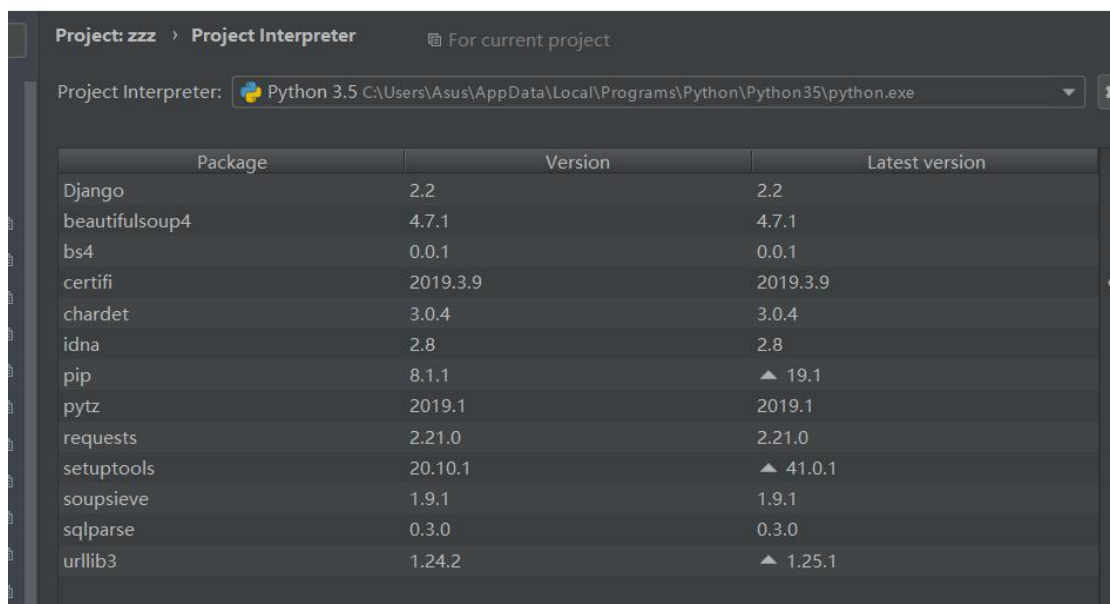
Project: zzz › Project Interpreter For current project

Project Interpreter: Python 3.5 C:\Users\Asus\AppData\Local\Programs\Python\Python35\python.exe

| Package | Version | Latest version |
|---|---|---|
| Django | 2.2 | 2.2 |
| beautifulsoup4 | 4.7.1 | 4.7.1 |
| bs4 | 0.0.1 | 0.0.1 |
| certifi | 2019.3.9 | 2019.3.9 |
| chardet | 3.0.4 | 3.0.4 |
| idna | 2.8 | 2.8 |
| pip | 8.1.1 | ▲ 19.1 |
| pytz | 2019.1 | 2019.1 |
| requests | 2.21.0 | 2.21.0 |
| setuptools | 20.10.1 | ▲ 41.0.1 |
| soupsieve | 1.9.1 | 1.9.1 |
| sqlparse | 0.3.0 | 0.3.0 |
| urllib3 | 1.24.2 | ▲ 1.25.1 |